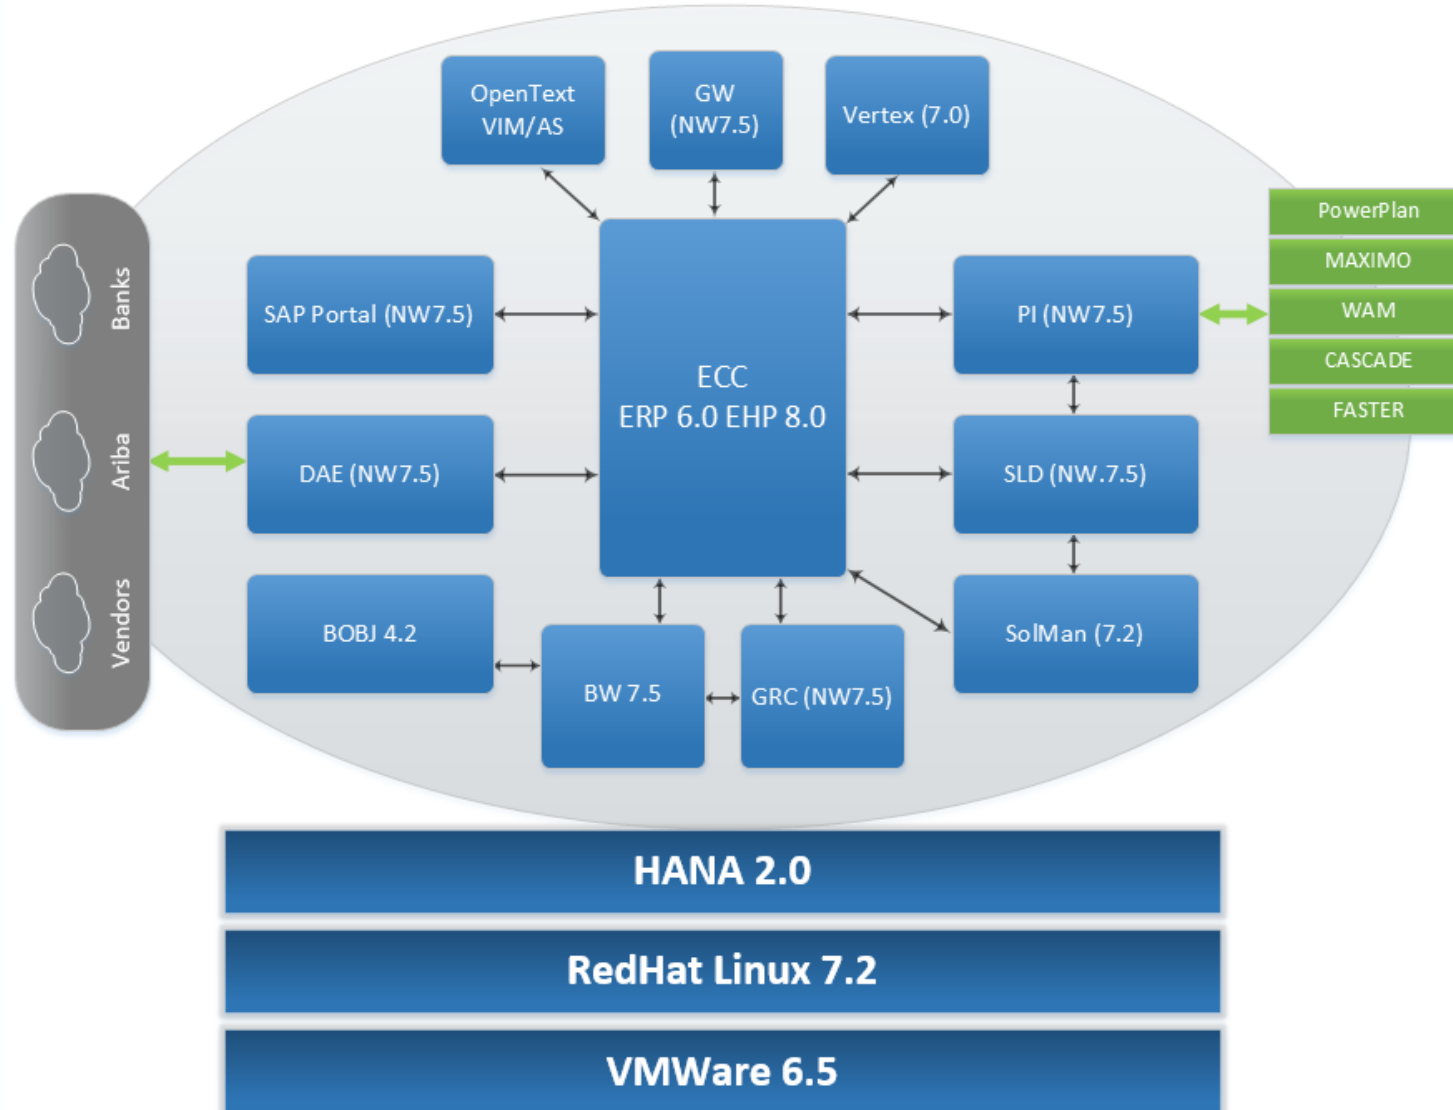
Banks
Ariba
Vendors

OpenText VIM/AS
GW (NW7.5)
Vertex (7.0)

SAP Portal (NW7.5)
ECC
ERP 6.0 EHP 8.0
PI (NW7.5)

PowerPlan
MAXIMO
WAM
CASCADE
FASTER

DAE (NW7.5)
SLD (NW.7.5)

BOBJ 4.2
BW 7.5
GRC (NW7.5)
SolMan (7.2)

HANA 2.0
RedHat Linux 7.2
VMWare 6.5